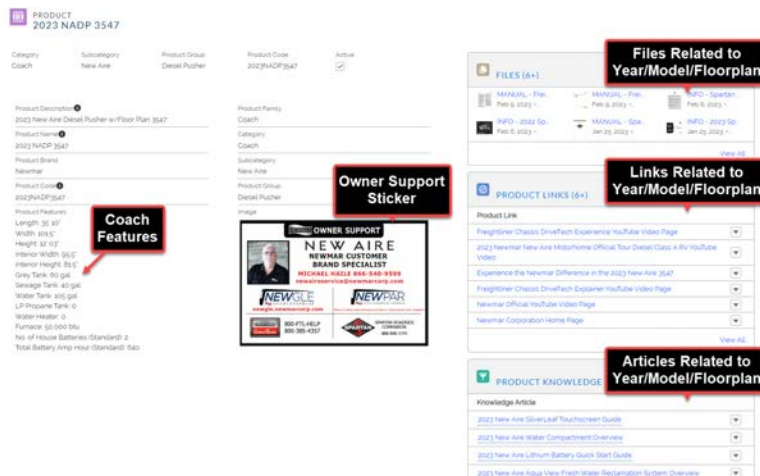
PRODUCT
2023 NADP 3547

Category
Coach

Subcategory
New Aire

Product Group
Diesel Pusher

Product Code
2023NADP3547

Active

Product Description
2023 New Aire Diesel Pusher w/Floor Plan 3547

Product Name
2023 NADP 3547

Product Brand
Newmar

Product Code
2023NADP3547

Product Features
Length: 35' 10"
Width: 101.5"
Height: 12' 03"
Interior Width: 95.5"
Interior Height: 89.5"
Grey Tank: 60 gal
Sewage Tank: 40 gal
Water Tank: 105 gal
LP Propane Tank: 0
Water Heater: 0
Furnace: 50,000 btu
No. of House Batteries (Standard): 2
Total Battery Amp Hour (Standard): 840

Coach Features

Product Family
Coach

Category
Coach

Subcategory
New Aire

Product Group
Diesel Pusher

Image

Owner Support Sticker

OWNER SUPPORT
NEW AIRE
NEWMAR CUSTOMER
BRAND SPECIALIST
MICHAEL HAILE 866-540-9599
newairesservice@newmarcorp.com
NEWGLE
newgle.newmarcorp.com
NEWPAR
800-PTL-HELP
800-385-4357
SPARTAN

FILES (6+)
MANUAL - Frei...
Feb 9, 2023
MANUAL - Frei...
Feb 9, 2023
INFO - Spartan...
Feb 6, 2023
INFO - 2022 Sp...
Feb 6, 2023
MANUAL - Spa...
Jan 25, 2023
INFO - 2023 Sp...
Jan 25, 2023
View All

Files Related to Year/Model/Floorplan

PRODUCT LINKS (6+)
Product Link
Freightliner Chassis DriveTech Experience YouTube Video Page
2023 Newmar New Aire Motorhome Official Tour Diesel Class A RV YouTube Video
Experience the Newmar Difference in the 2023 New Aire 3547
Freightliner Chassis DriveTech Explainer YouTube Video Page
Newmar Official YouTube Video Page
Newmar Corporation Home Page
View All

Links Related to Year/Model/Floorplan

PRODUCT KNOWLEDGE
Knowledge Article
2023 New Aire SilverLeaf Touchscreen Guide
2023 New Aire Water Compartment Overview
2023 New Aire Lithium Battery Quick Start Guide
2023 New Aire Aqua View Fresh Water Reclamation System Overview

Articles Related to Year/Model/Floorplan